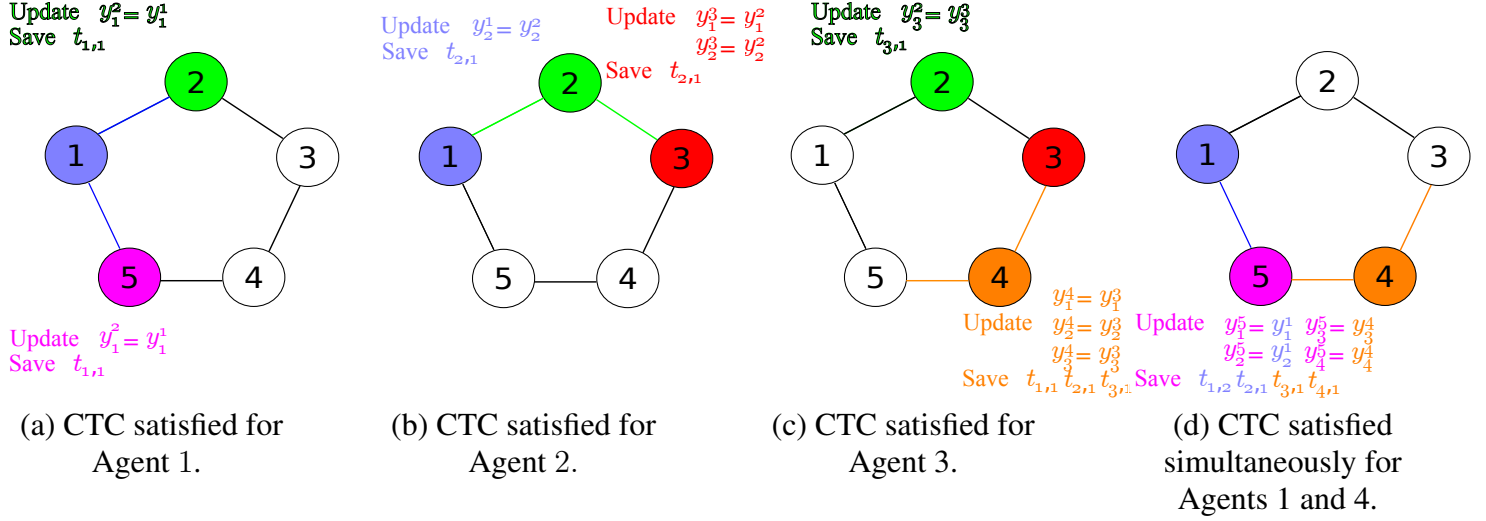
Update $y_1^2 = y_1^1$
Save $t_{1,1}$

2

1

3

5

4

Update $y_1^2 = y_1^1$
Save $t_{1,1}$

(a) CTC satisfied for Agent 1.

Update $y_2^1 = y_2^2$
Save $t_{2,1}$

Update $y_1^3 = y_1^2$
$y_2^3 = y_2^2$
Save $t_{2,1}$

2

1

3

5

4

(b) CTC satisfied for Agent 2.

Update $y_3^2 = y_3^3$
Save $t_{3,1}$

2

1

3

5

4

Update $y_1^4 = y_1^3$
$y_2^4 = y_2^3$
$y_3^4 = y_3^3$
Save $t_{1,1}$ $t_{2,1}$ $t_{3,1}$

(c) CTC satisfied for Agent 3.

2

1

3

5

4

Update $y_1^5 = y_1^1$ $y_3^5 = y_3^4$
$y_2^5 = y_2^1$ $y_4^5 = y_4^4$
Save $t_{1,2}$ $t_{2,1}$ $t_{3,1}$ $t_{4,1}$

(d) CTC satisfied simultaneously for Agents 1 and 4.